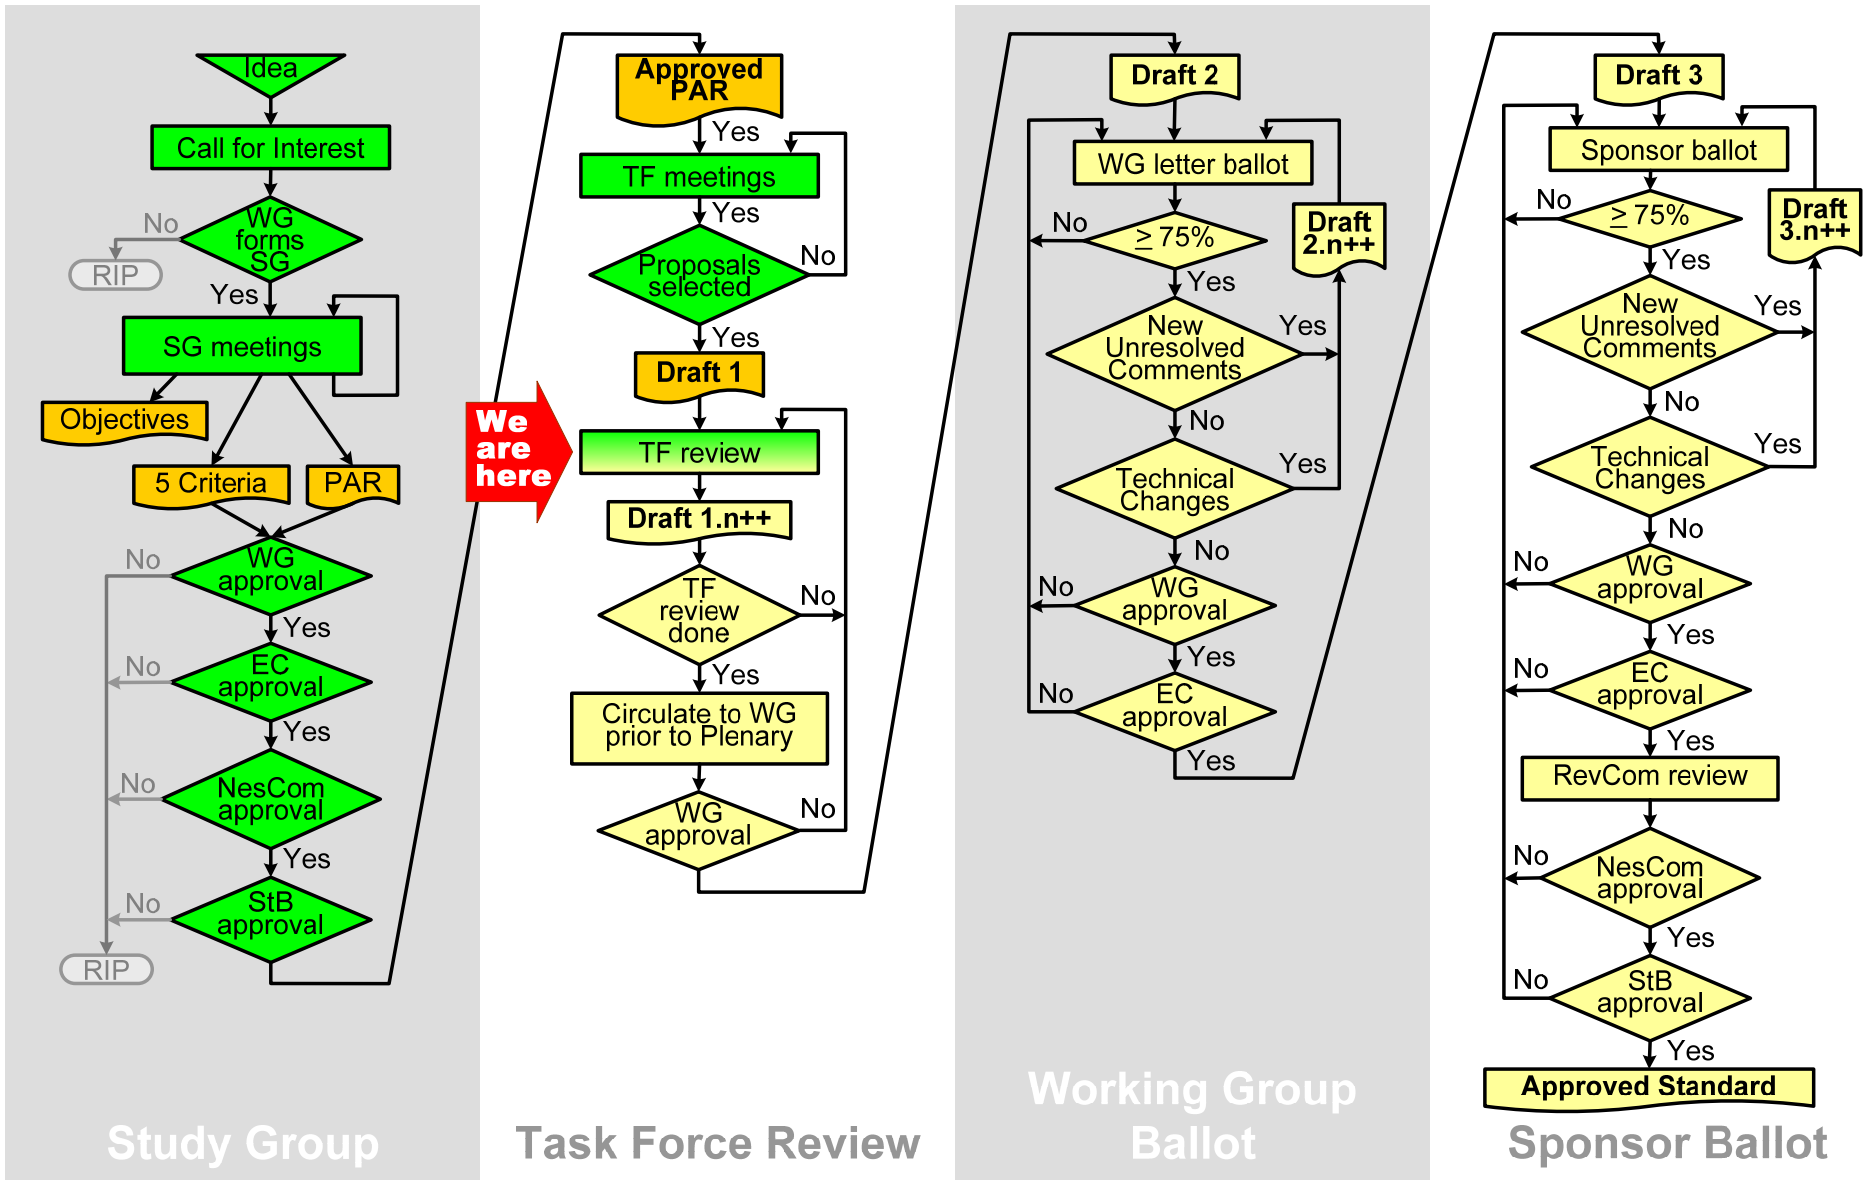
Idea
Call for Interest
No
WG forms SG
RIP
Yes
SG meetings
Objectives
5 Criteria
PAR
No
WG approval
Yes
No
EC approval
Yes
No
NesCom approval
Yes
No
StB approval
RIP
Study Group

We are here

Approved PAR
Yes
TF meetings
Yes
No
Proposals selected
Yes
Draft 1
TF review
Draft 1.n++
TF review done
No
Yes
Circulate to WG prior to Plenary
WG approval
No
Task Force Review

Draft 2
WG letter ballot
Draft 2.n++
No
$\geq$ 75%
Yes
New Unresolved Comments
Yes
No
Technical Changes
Yes
No
No
WG approval
Yes
No
EC approval
Yes
Working Group Ballot

Draft 3
Sponsor ballot
No
$\geq$ 75%
Draft 3.n++
Yes
New Unresolved Comments
Yes
No
Technical Changes
Yes
No
No
WG approval
Yes
No
EC approval
Yes
RevCom review
No
NesCom approval
Yes
No
StB approval
Yes
Approved Standard
Sponsor Ballot